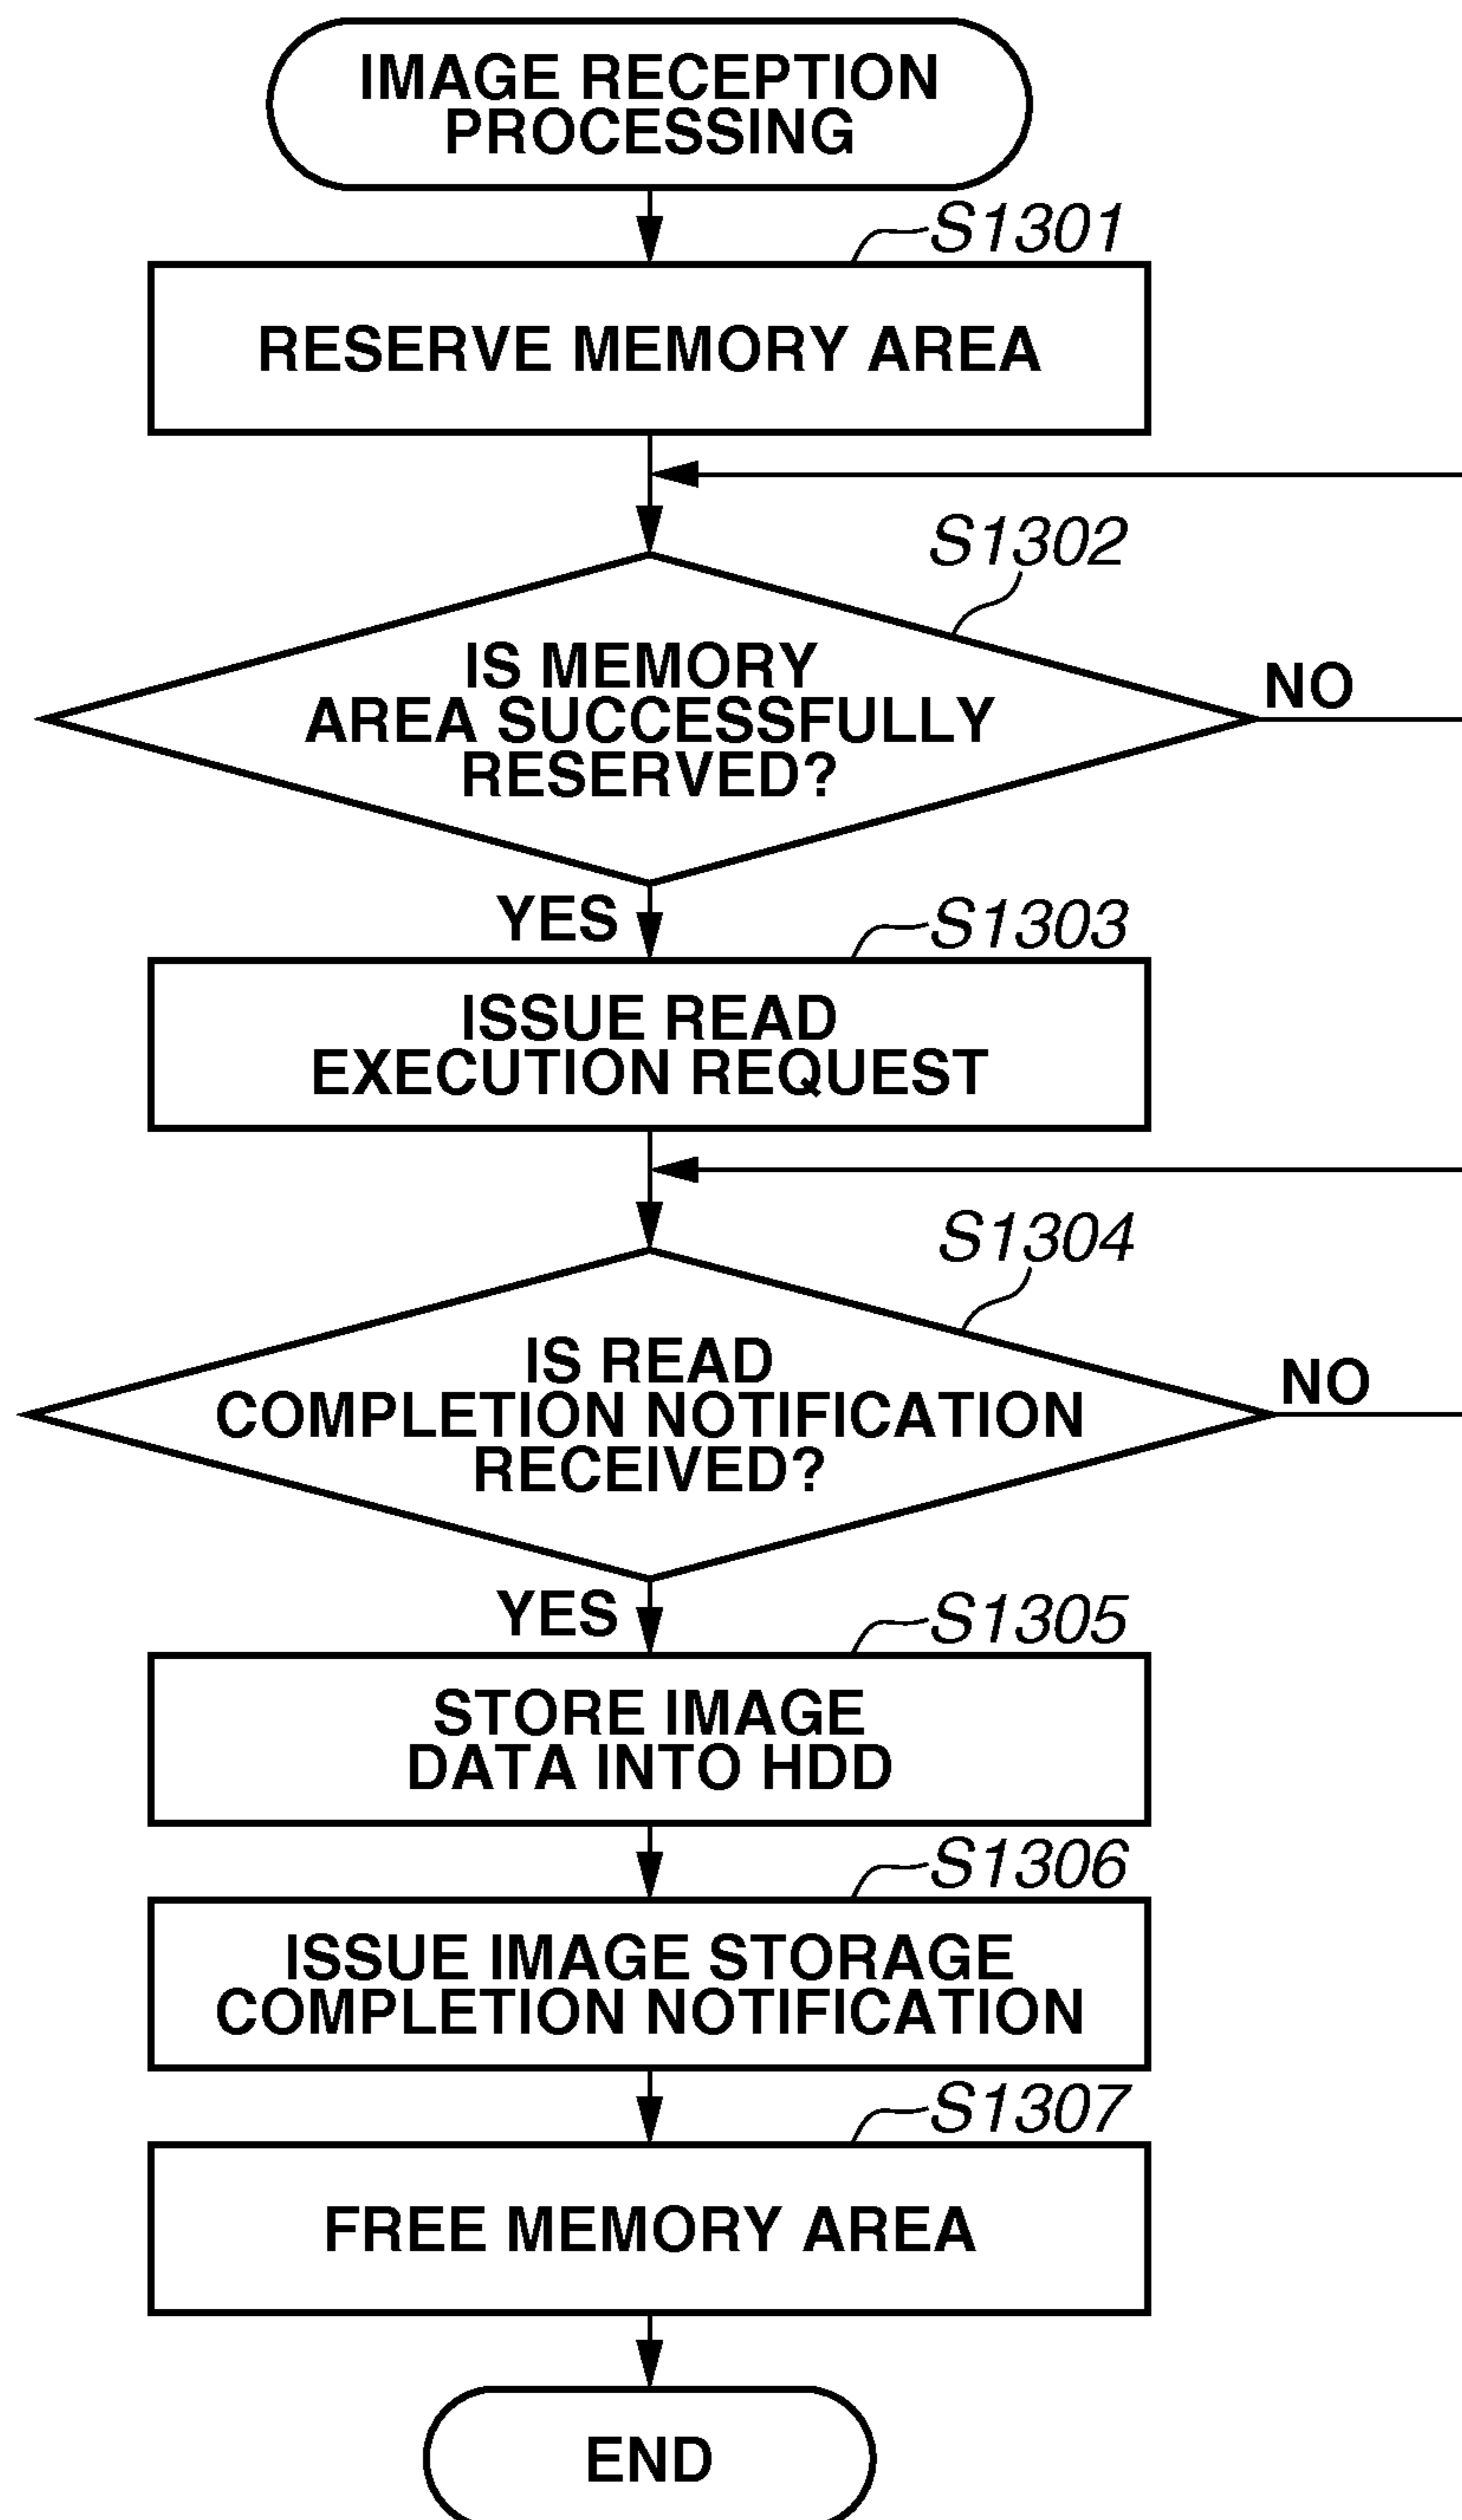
IMAGE RECEPTION PROCESSING

S1301

RESERVE MEMORY AREA

S1302

IS MEMORY AREA SUCCESSFULLY RESERVED?

NO

YES

S1303

ISSUE READ EXECUTION REQUEST

S1304

IS READ COMPLETION NOTIFICATION RECEIVED?

NO

YES

S1305

STORE IMAGE DATA INTO HDD

S1306

ISSUE IMAGE STORAGE COMPLETION NOTIFICATION

S1307

FREE MEMORY AREA

END